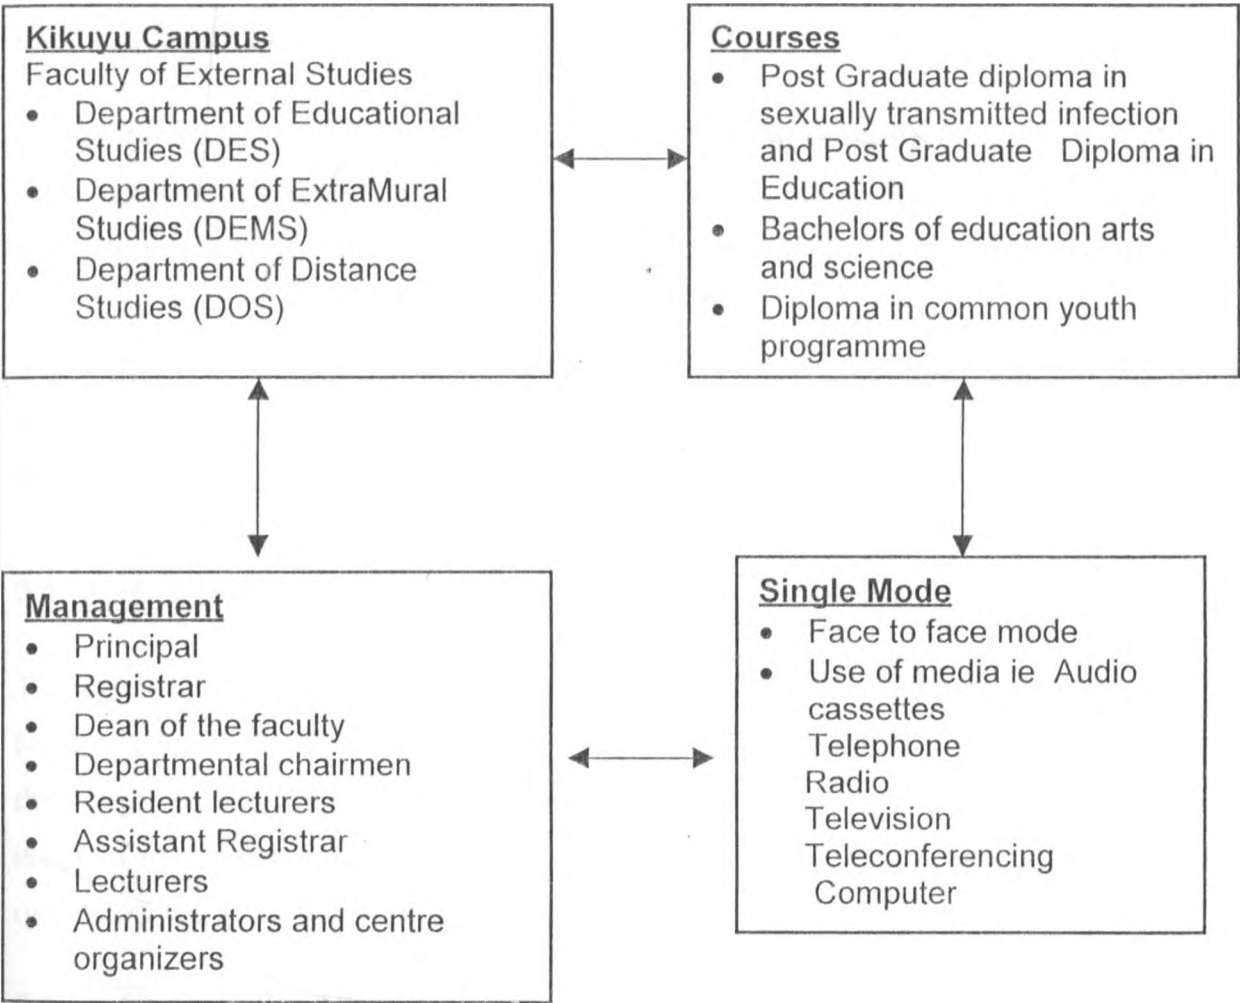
Kikuyu Campus
Faculty of External Studies
- Department of Educational Studies (DES)
- Department of ExtraMural Studies (DEMS)
- Department of Distance Studies (DOS)

Courses
- Post Graduate diploma in sexually transmitted infection and Post Graduate Diploma in Education
- Bachelors of education arts and science
- Diploma in common youth programme

Management
- Principal
- Registrar
- Dean of the faculty
- Departmental chairmen
- Resident lecturers
- Assistant Registrar
- Lecturers
- Administrators and centre organizers

Single Mode
- Face to face mode
- Use of media ie Audio cassettes
Telephone
Radio
Television
Teleconferencing
Computer